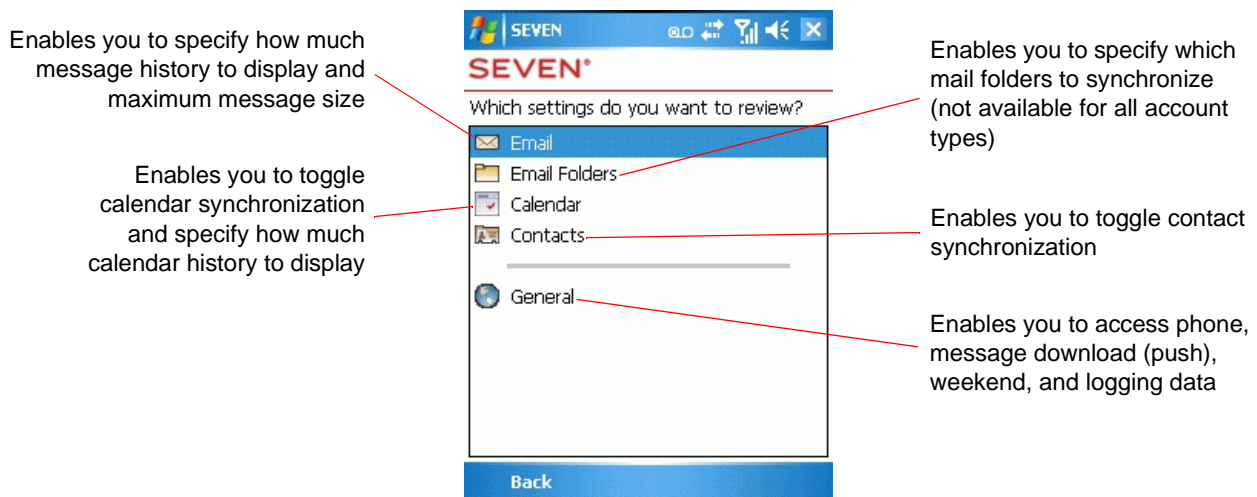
Enables you to specify how much message history to display and maximum message size

Enables you to toggle calendar synchronization and specify how much calendar history to display

SEVEN

SEVEN®

Which settings do you want to review?

Email

Email Folders

Calendar

Contacts

General

Back

Enables you to specify which mail folders to synchronize (not available for all account types)

Enables you to toggle contact synchronization

Enables you to access phone, message download (push), weekend, and logging data